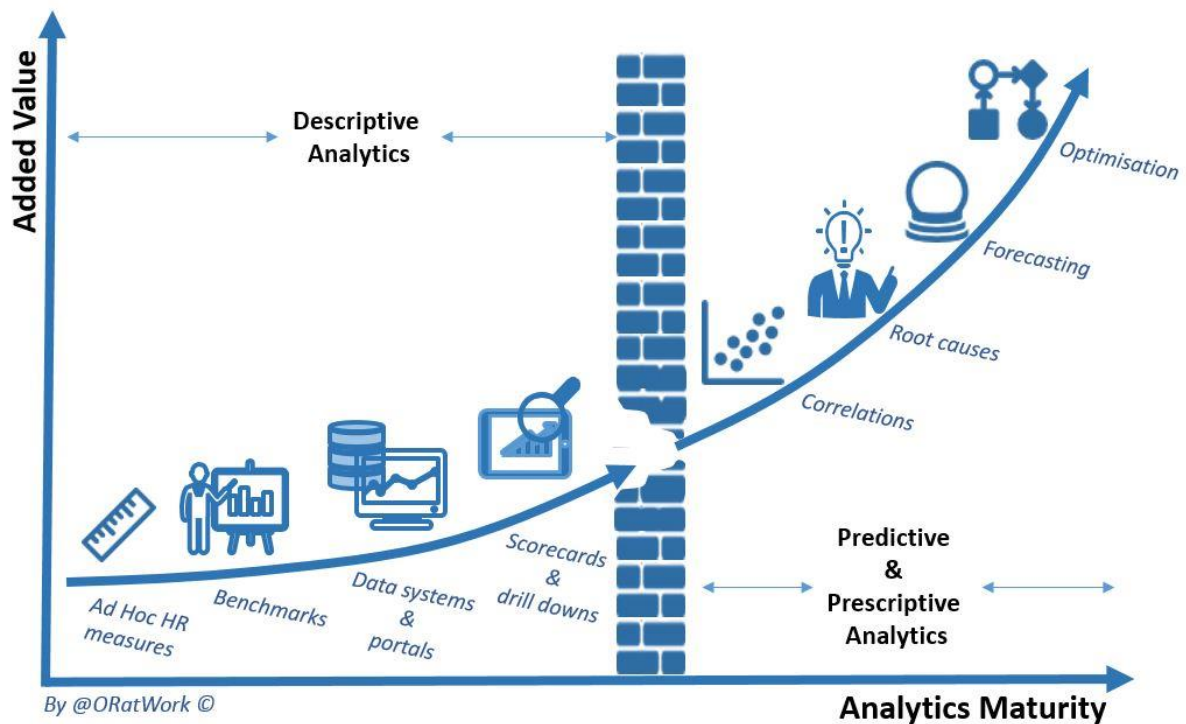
Added Value

Descriptive Analytics

Optimisation

Forecasting

Root causes

Correlations

Scorecards & drill downs

Data systems & portals

Benchmarks

Ad Hoc HR measures

Predictive & Prescriptive Analytics

By @ORatWork ©

Analytics Maturity